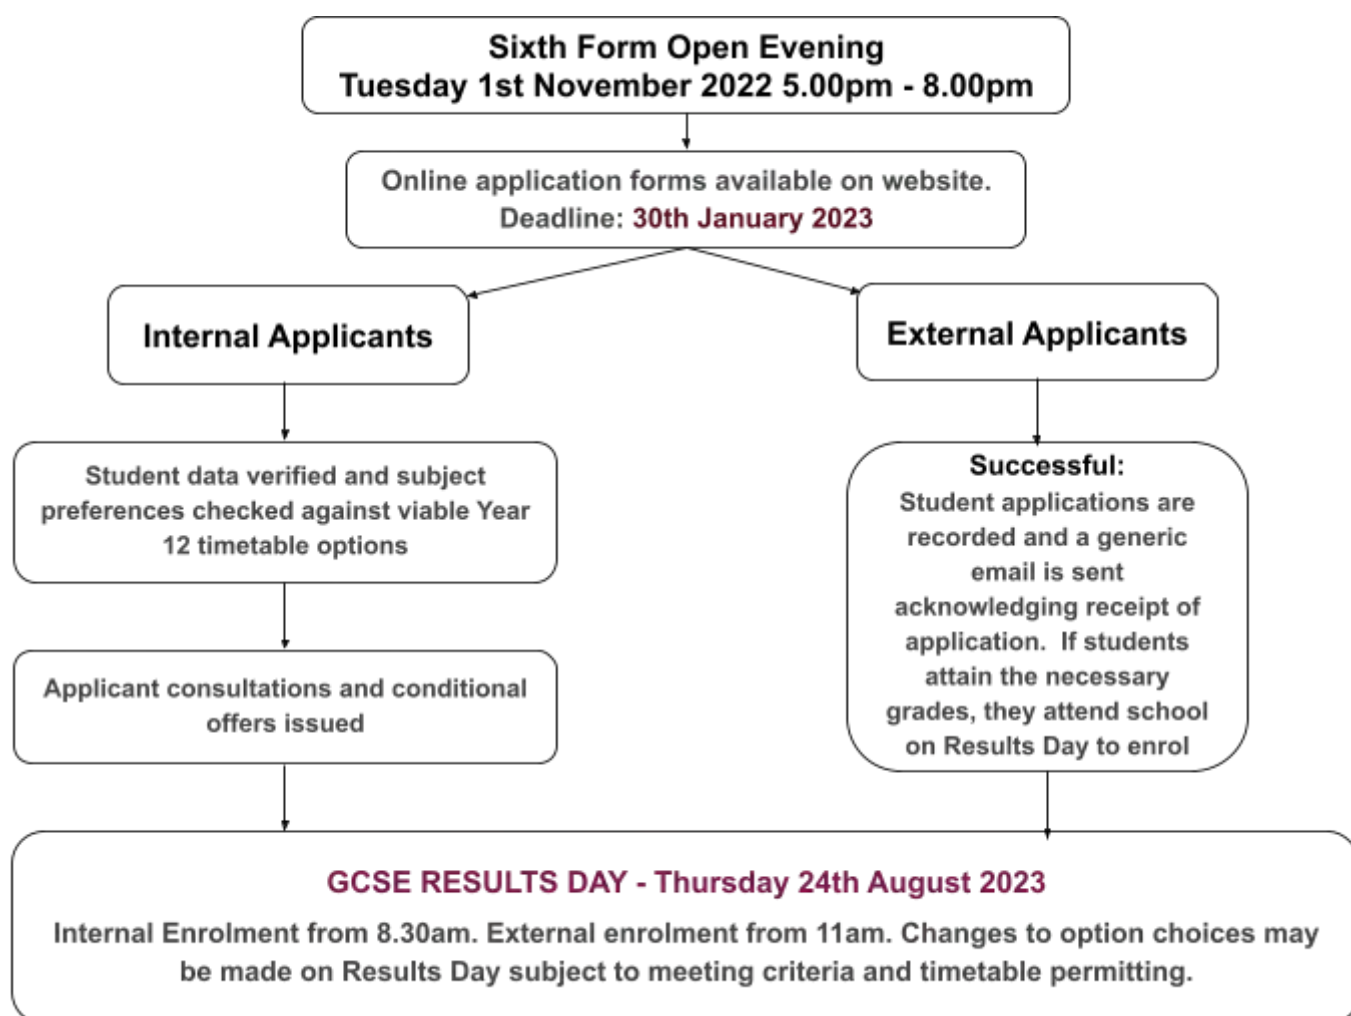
Sixth Form Open Evening
Tuesday 1st November 2022 5.00pm - 8.00pm

Online application forms available on website.
Deadline: 30th January 2023

Internal Applicants

Student data verified and subject preferences checked against viable Year 12 timetable options

Applicant consultations and conditional offers issued

External Applicants

Successful:
Student applications are recorded and a generic email is sent acknowledging receipt of application. If students attain the necessary grades, they attend school on Results Day to enrol

GCSE RESULTS DAY - Thursday 24th August 2023

Internal Enrolment from 8.30am. External enrolment from 11am. Changes to option choices may be made on Results Day subject to meeting criteria and timetable permitting.